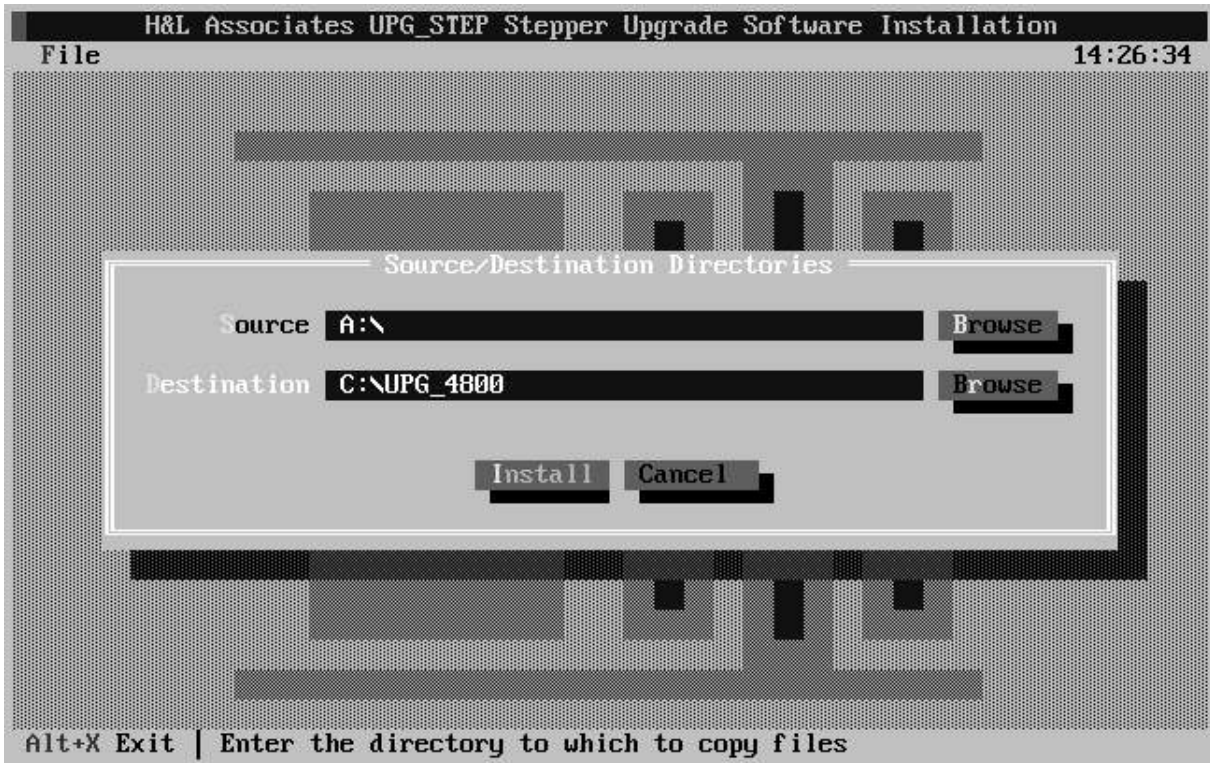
H&L Associates UPG_STEP Stepper Upgrade Software Installation

File

14:26:34

Source/Destination Directories

Source A:\

Browse

Destination C:\UPG_4800

Browse

Install Cancel

Alt+X Exit | Enter the directory to which to copy files